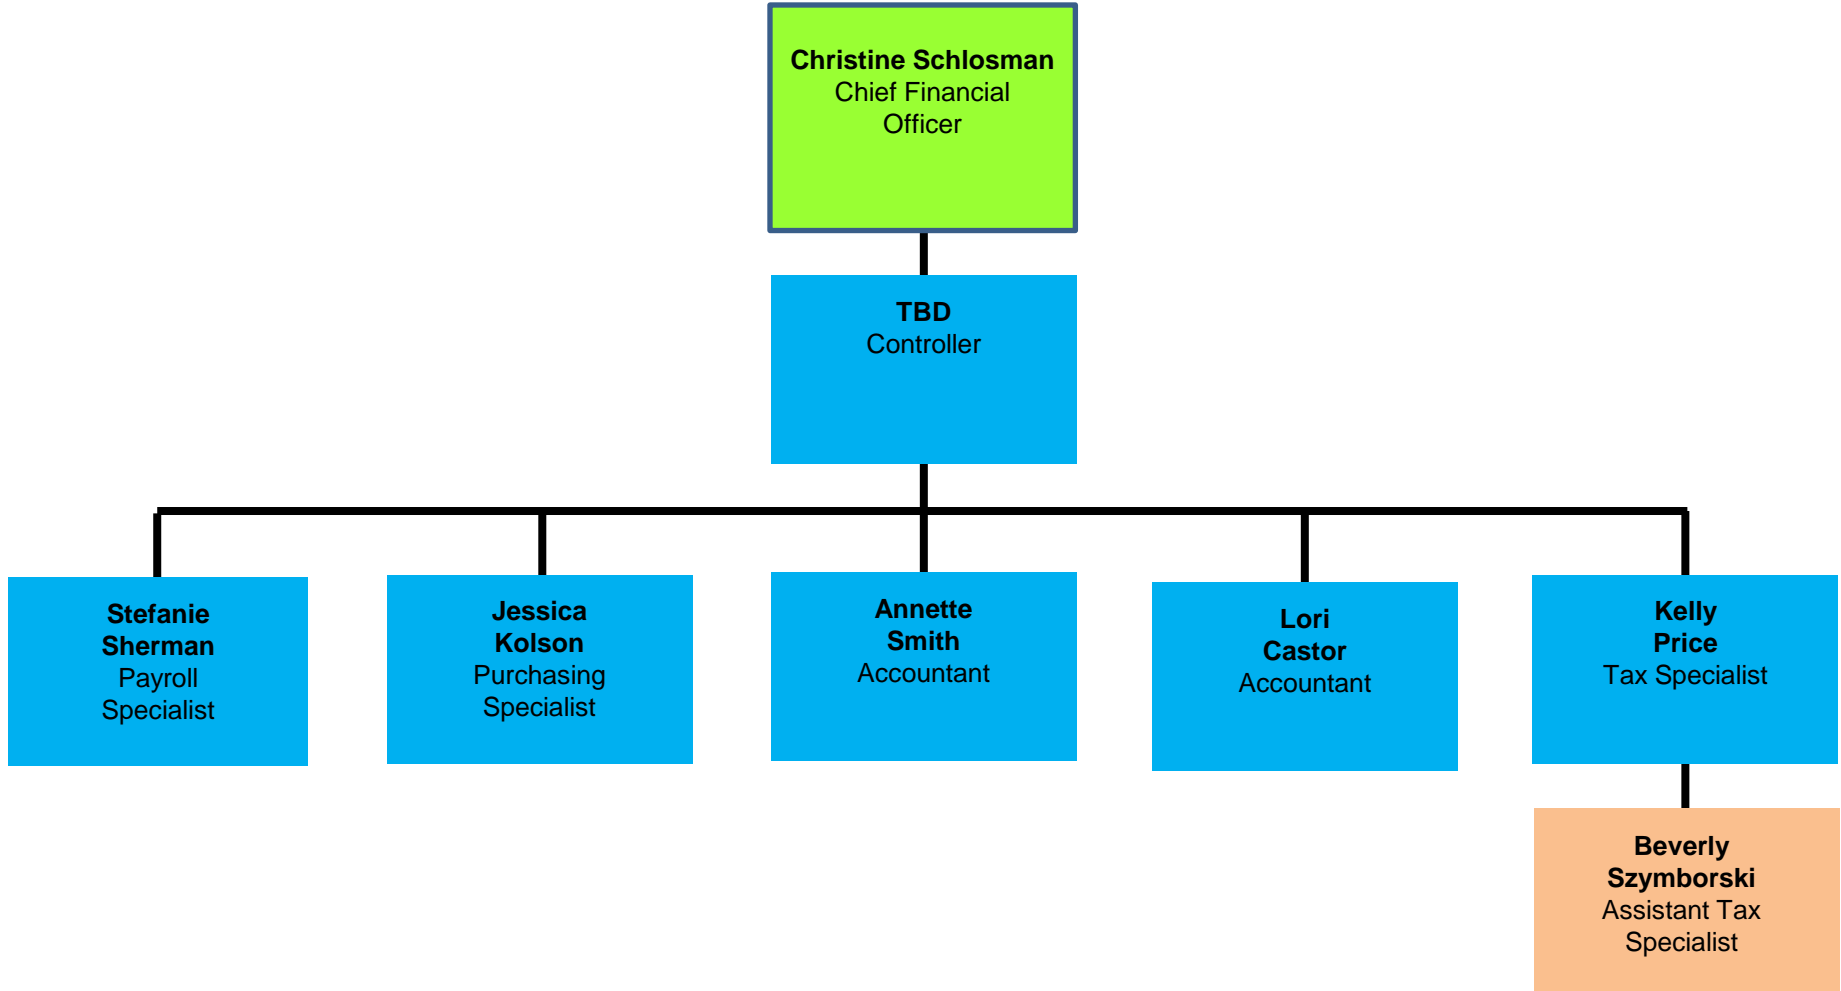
**Christine Schlosman**
Chief Financial Officer

**TBD**
Controller

**Stefanie Sherman**
Payroll Specialist

**Jessica Kolson**
Purchasing Specialist

**Annette Smith**
Accountant

**Lori Castor**
Accountant

**Kelly Price**
Tax Specialist

**Beverly Szymborski**
Assistant Tax Specialist